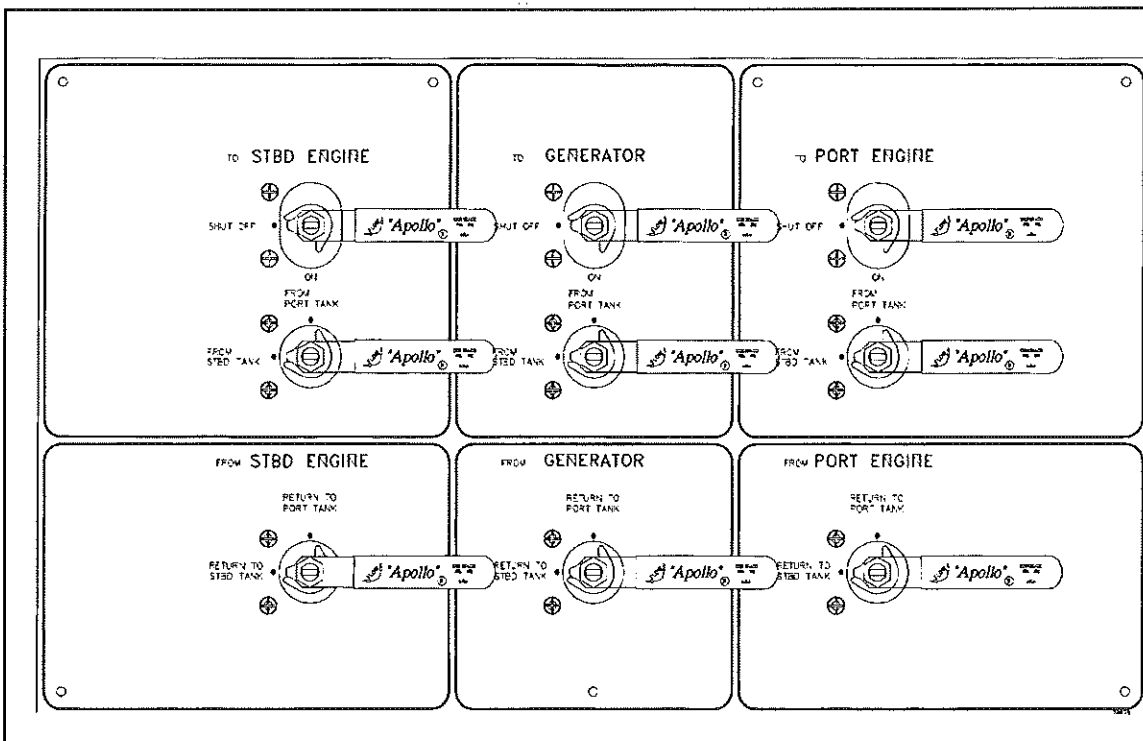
TO STBD ENGINE

SHUT OFF

"Apollo"

ON

FROM PORT TANK

FROM STBD TANK

"Apollo"

TO GENERATOR

SHUT OFF

"Apollo"

ON

FROM PORT TANK

FROM STBD TANK

"Apollo"

TO PORT ENGINE

SHUT OFF

"Apollo"

ON

FROM PORT TANK

FROM STBD TANK

"Apollo"

FROM STBD ENGINE

RETURN TO PORT TANK

RETURN TO STBD TANK

"Apollo"

FROM GENERATOR

RETURN TO PORT TANK

RETURN TO STBD TANK

"Apollo"

FROM PORT ENGINE

RETURN TO PORT TANK

RETURN TO STBD TANK

"Apollo"